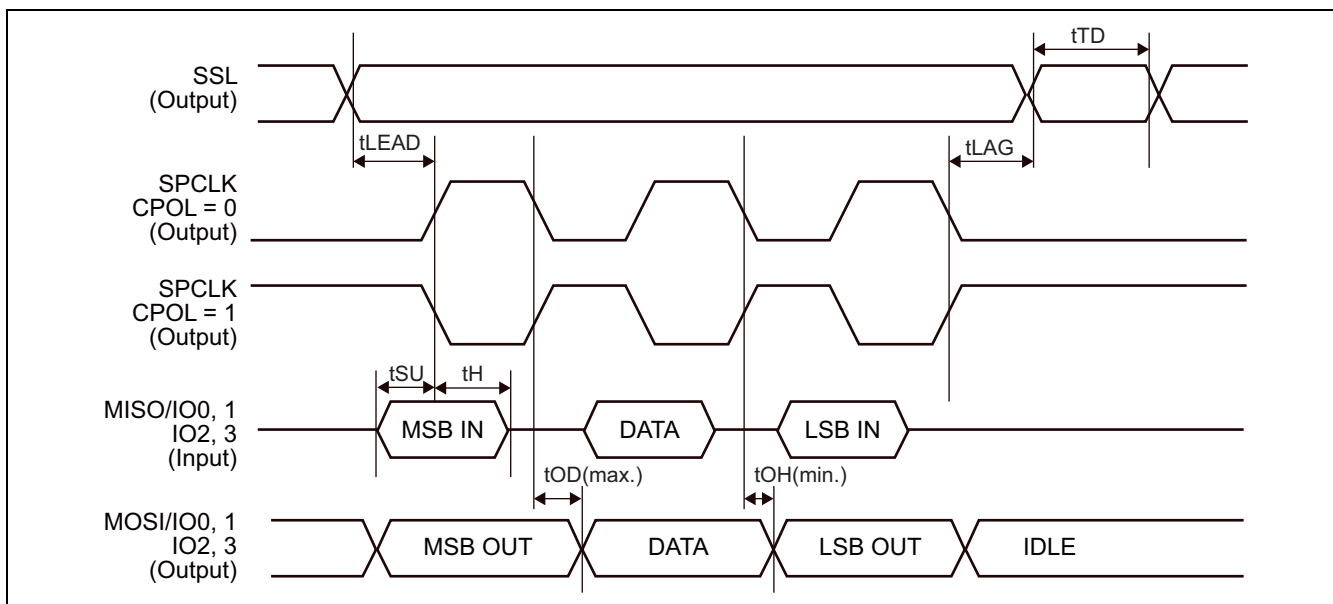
tTD

SSL
(Output)

tLEAD

tLAG

SPCLK
CPOL = 0
(Output)

SPCLK
CPOL = 1
(Output)

tSU

tH

MISO/IO0, 1
IO2, 3
(Input)

MSB IN

DATA

LSB IN

tOD(max.)

tOH(min.)

MOSI/IO0, 1
IO2, 3
(Output)

MSB OUT

DATA

LSB OUT

IDLE